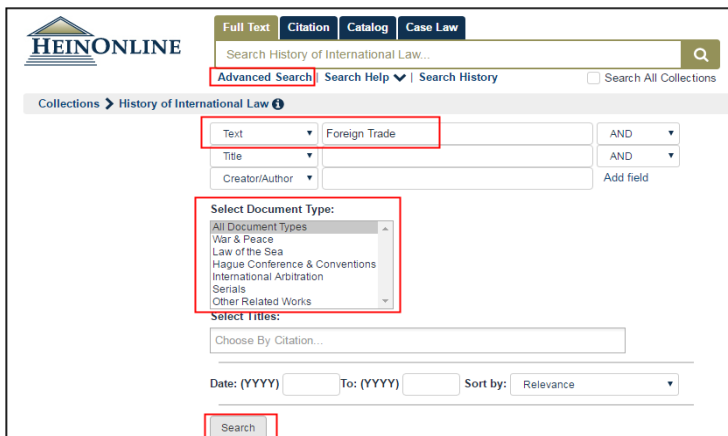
HEINONLINE

Full Text | Citation | Catalog | Case Law

Search History of International Law...

Advanced Search | Search Help | Search History

Search All Collections

Collections > History of International Law

| Text | Foreign Trade | AND |
|---|---|---|
| Title | | AND |
| Creator/Author | | Add field |

Select Document Type:

All Document Types
War & Peace
Law of the Sea
Hague Conference & Conventions
International Arbitration
Serials
Other Related Works

Select Titles:

Choose By Citation...

Date: (YYYY) To: (YYYY) Sort by: Relevance

Search